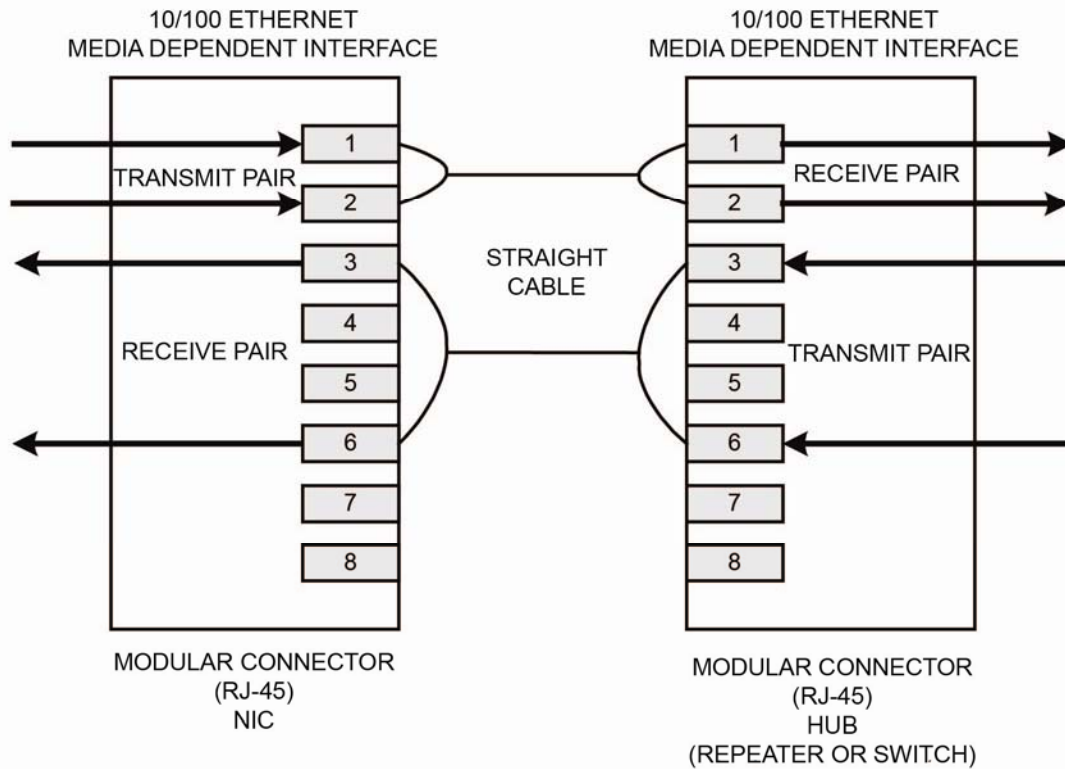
10/100 ETHERNET
MEDIA DEPENDENT INTERFACE

1
TRANSMIT PAIR
2
3
4
RECEIVE PAIR
5
6
7
8

MODULAR CONNECTOR
(RJ-45)
NIC

STRAIGHT
CABLE

10/100 ETHERNET
MEDIA DEPENDENT INTERFACE

1
RECEIVE PAIR
2
3
4
TRANSMIT PAIR
5
6
7
8

MODULAR CONNECTOR
(RJ-45)
HUB
(REPEATER OR SWITCH)